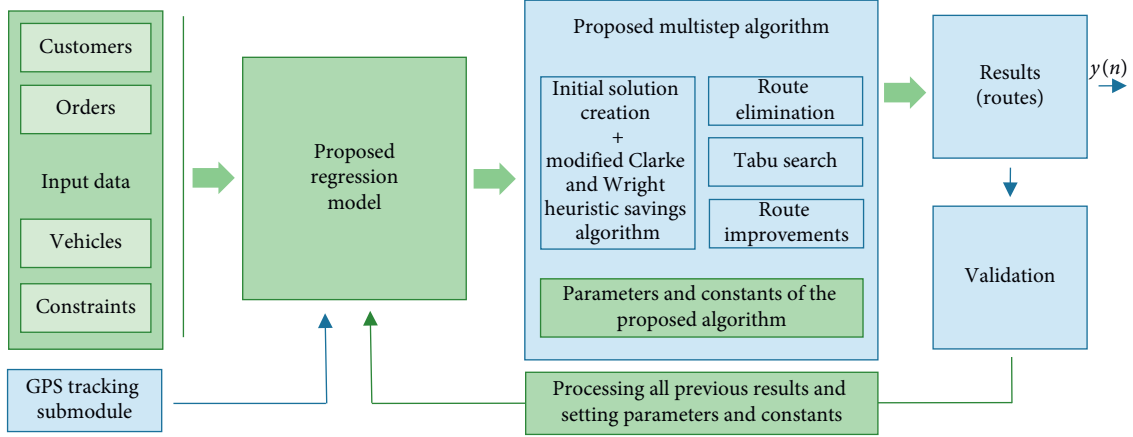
Customers

Orders

Input data

Vehicles

Constraints

Proposed regression model

Proposed multistep algorithm

Initial solution creation + modified Clarke and Wright heuristic savings algorithm

Route elimination

Tabu search

Route improvements

Parameters and constants of the proposed algorithm

Results (routes)

$y(n)$

Validation

GPS tracking submodule

Processing all previous results and setting parameters and constants